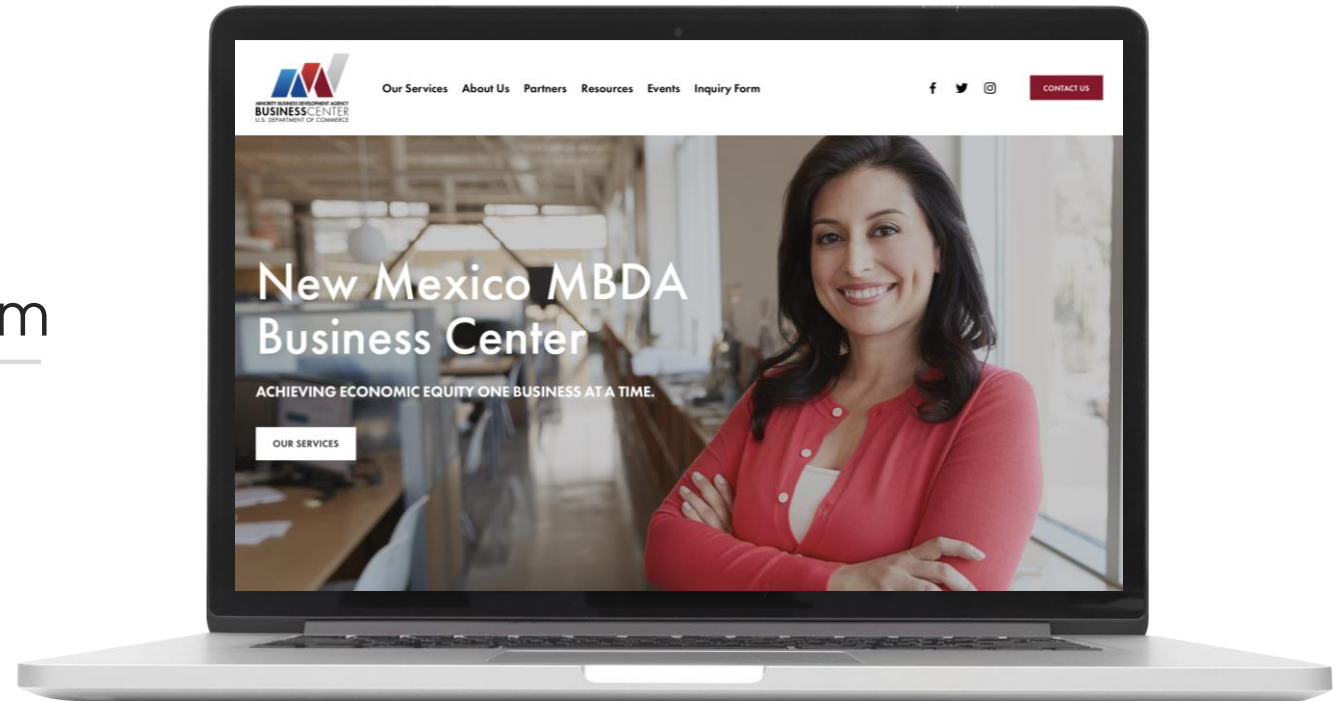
m

MINORITY BUSINESS DEVELOPMENT AGENCY
BUSINESSCENTER
U.S. DEPARTMENT OF COMMERCE

Our Services About Us Partners Resources Events Inquiry Form

CONTACT US

New Mexico MBDA Business Center

ACHIEVING ECONOMIC EQUITY ONE BUSINESS AT A TIME.

OUR SERVICES